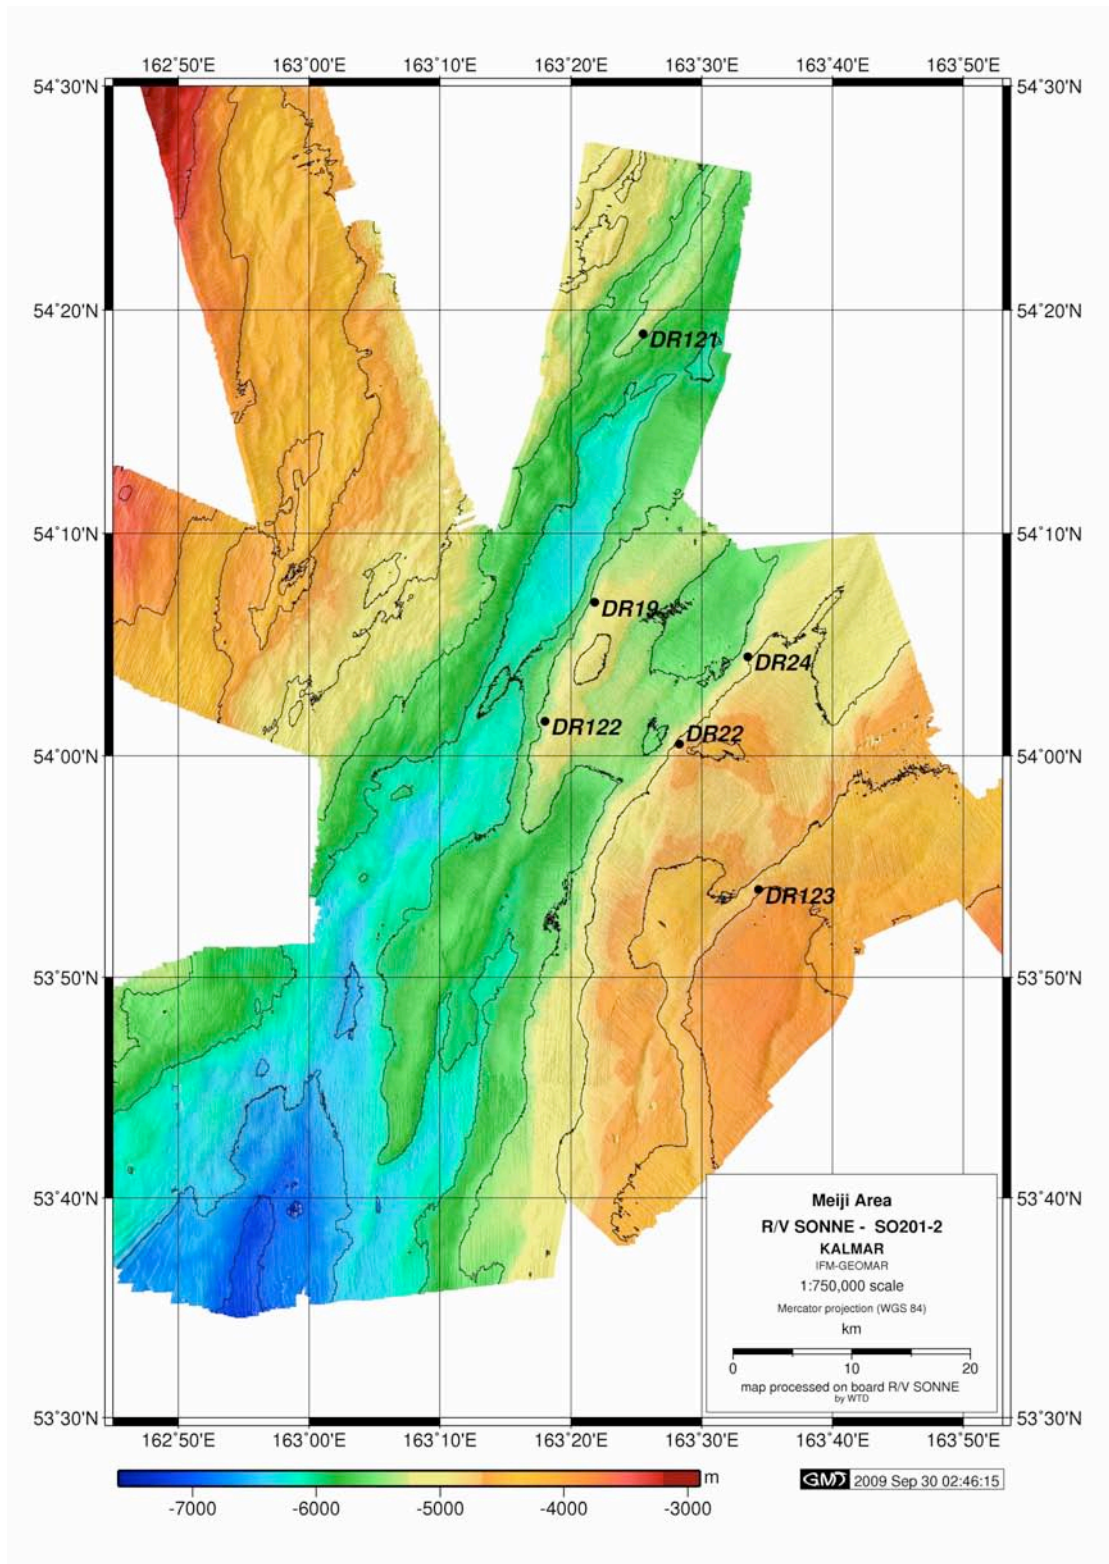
162°50'E 163°00'E 163°10'E 163°20'E 163°30'E 163°40'E 163°50'E

54°30'N 54°30'N

54°20'N 54°20'N

DR121

54°10'N 54°10'N

DR19

DR24

DR122

DR22

54°00'N 54°00'N

DR123

53°50'N 53°50'N

53°40'N 53°40'N

Meiji Area
R/V SONNE - SO201-2
KALMAR
IFM-GEOMAR
1:750,000 scale
Mercator projection (WGS 84)
km
0 10 20
map processed on board R/V SONNE
by WTD

53°30'N 53°30'N

162°50'E 163°00'E 163°10'E 163°20'E 163°30'E 163°40'E 163°50'E

m
-7000 -6000 -5000 -4000 -3000

GMT 2009 Sep 30 02:46:15